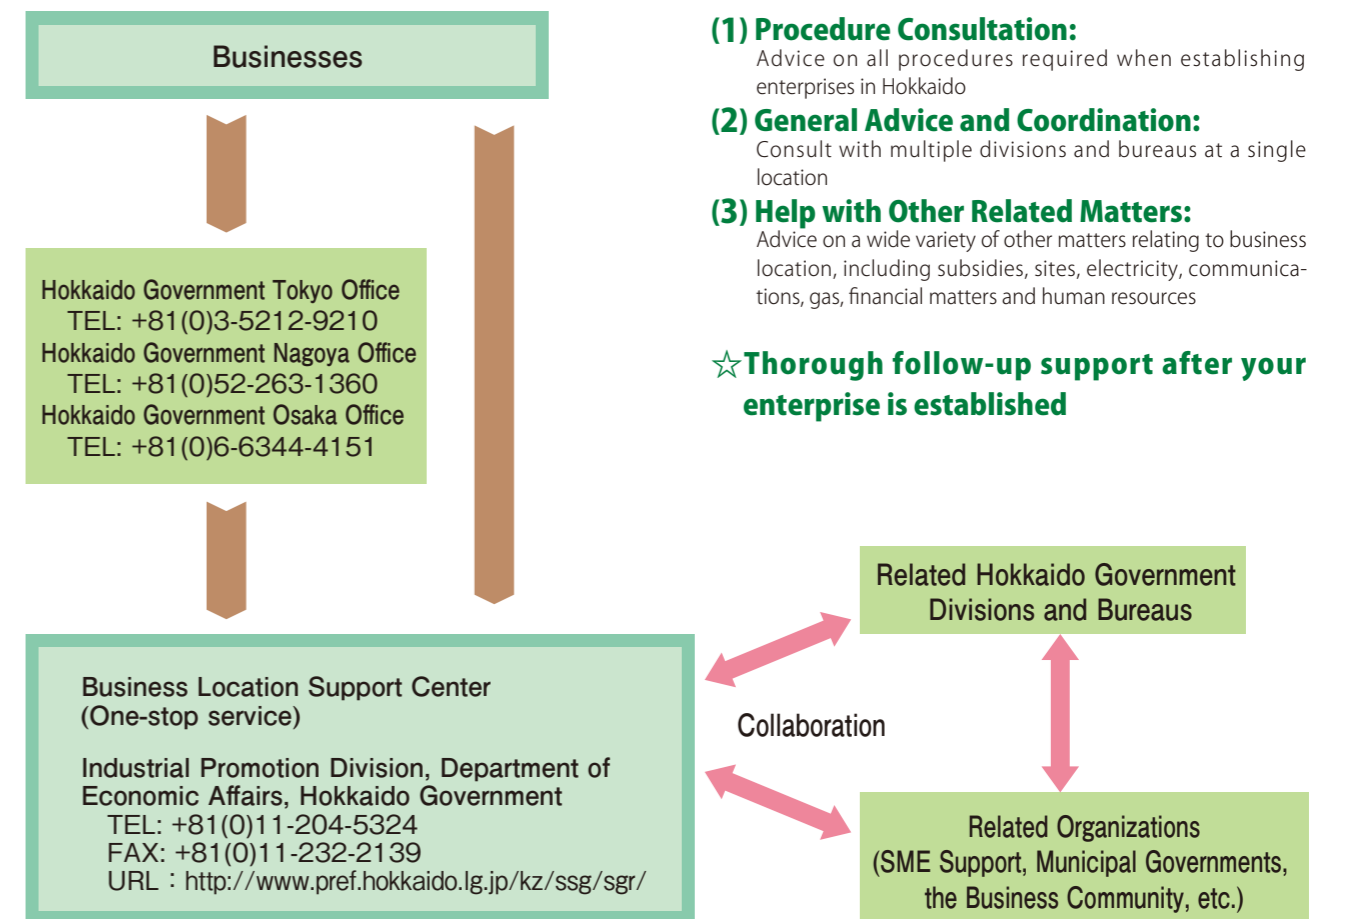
Businesses

Hokkaido Government Tokyo Office
TEL: +81(0)3-5212-9210
Hokkaido Government Nagoya Office
TEL: +81(0)52-263-1360
Hokkaido Government Osaka Office
TEL: +81(0)6-6344-4151

(1) Procedure Consultation:
Advice on all procedures required when establishing enterprises in Hokkaido

(2) General Advice and Coordination:
Consult with multiple divisions and bureaus at a single location

(3) Help with Other Related Matters:
Advice on a wide variety of other matters relating to business location, including subsidies, sites, electricity, communications, gas, financial matters and human resources

☆Thorough follow-up support after your enterprise is established

Business Location Support Center
(One-stop service)

Industrial Promotion Division, Department of Economic Affairs, Hokkaido Government
TEL: +81(0)11-204-5324
FAX: +81(0)11-232-2139
URL：http://www.pref.hokkaido.lg.jp/kz/ssg/sgr/

Related Hokkaido Government Divisions and Bureaus

Collaboration

Related Organizations
(SME Support, Municipal Governments, the Business Community, etc.)